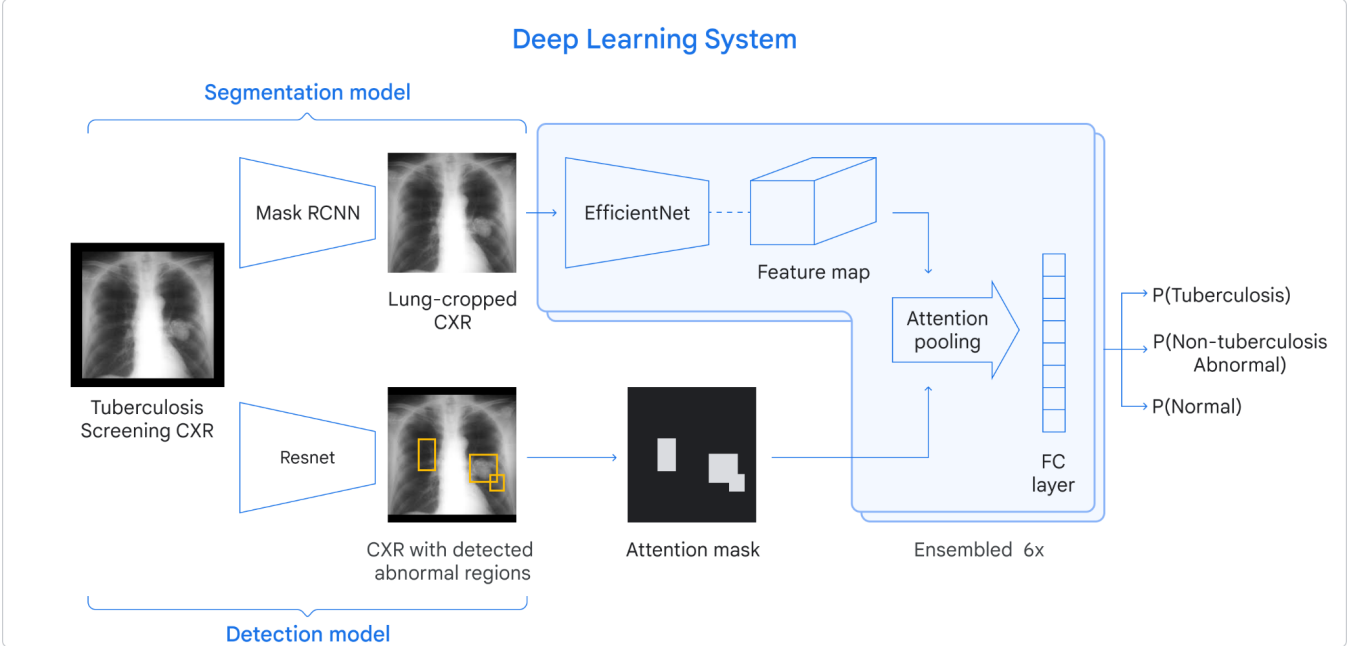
Deep Learning System

Segmentation model

Mask RCNN

Lung-cropped CXR

EfficientNet

Feature map

Attention pooling

FC layer

P(Tuberculosis)

P(Non-tuberculosis Abnormal)

P(Normal)

Tuberculosis Screening CXR

Resnet

CXR with detected abnormal regions

Attention mask

Ensembled 6x

Detection model